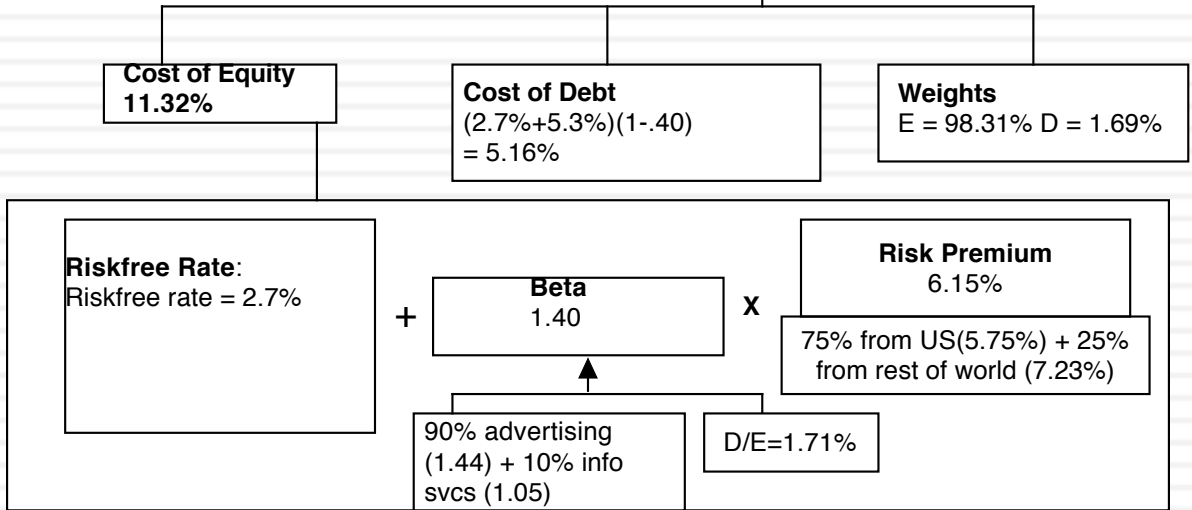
**Cost of Equity**
**11.32%**

**Cost of Debt**
(2.7%+5.3%)(1-.40)
= 5.16%

**Weights**
E = 98.31% D = 1.69%

**Riskfree Rate**:
Riskfree rate = 2.7%

+

**Beta**
1.40

X

**Risk Premium**
6.15%

75% from US(5.75%) + 25% from rest of world (7.23%)

90% advertising (1.44) + 10% info svcs (1.05)

D/E=1.71%